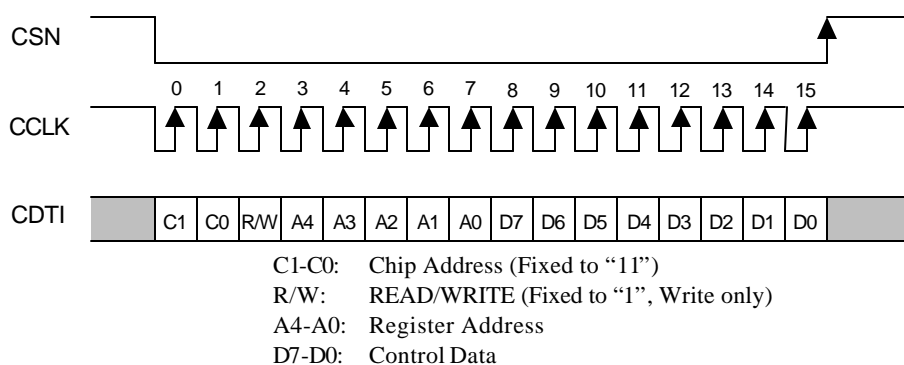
CSN

0 1 2 3 4 5 6 7 8 9 10 11 12 13 14 15

CCLK

CDTI

| C1 | C0 | R/W | A4 | A3 | A2 | A1 | A0 | D7 | D6 | D5 | D4 | D3 | D2 | D1 | D0 |
|---|---|---|---|---|---|---|---|---|---|---|---|---|---|---|---|

C1-C0: Chip Address (Fixed to "11")
R/W: READ/WRITE (Fixed to "1", Write only)
A4-A0: Register Address
D7-D0: Control Data